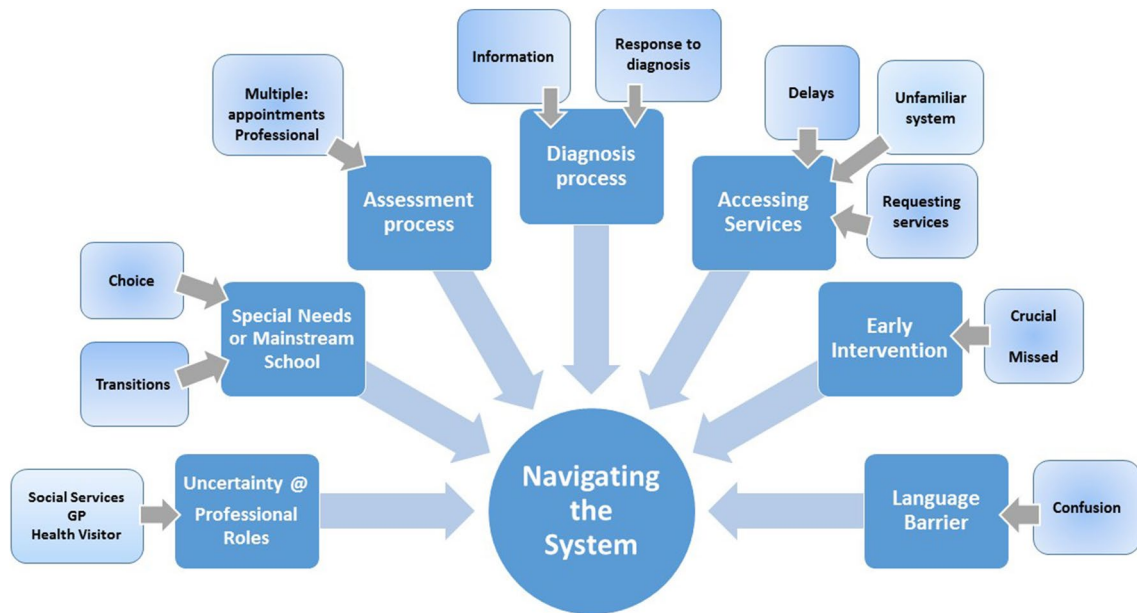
Information

Response to diagnosis

Multiple: appointments Professional

Diagnosis process

Delays

Unfamiliar system

Assessment process

Accessing Services

Requesting services

Choice

Special Needs or Mainstream School

Early Intervention

Crucial

Missed

Transitions

Social Services GP Health Visitor

Uncertainty @ Professional Roles

Navigating the System

Language Barrier

Confusion